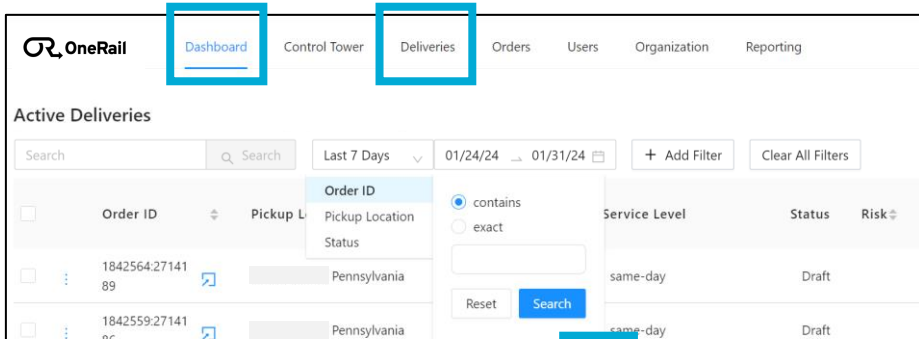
OneRail Dashboard Control Tower Deliveries Orders Users Organization Reporting

Active Deliveries

Search | Search | Last 7 Days | 01/24/24 → 01/31/24 | + Add Filter | Clear All Filters

Order ID
Pickup Location
Status

contains
exact

Reset Search

| | Order ID | Pickup L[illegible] | Service Level | Status | Risk |
|---|---|---|---|---|---|
| | 1842564:2714189 | Pennsylvania | same-day | Draft | |
| | 1842559:2714186 | Pennsylvania | same-day | Draft | |